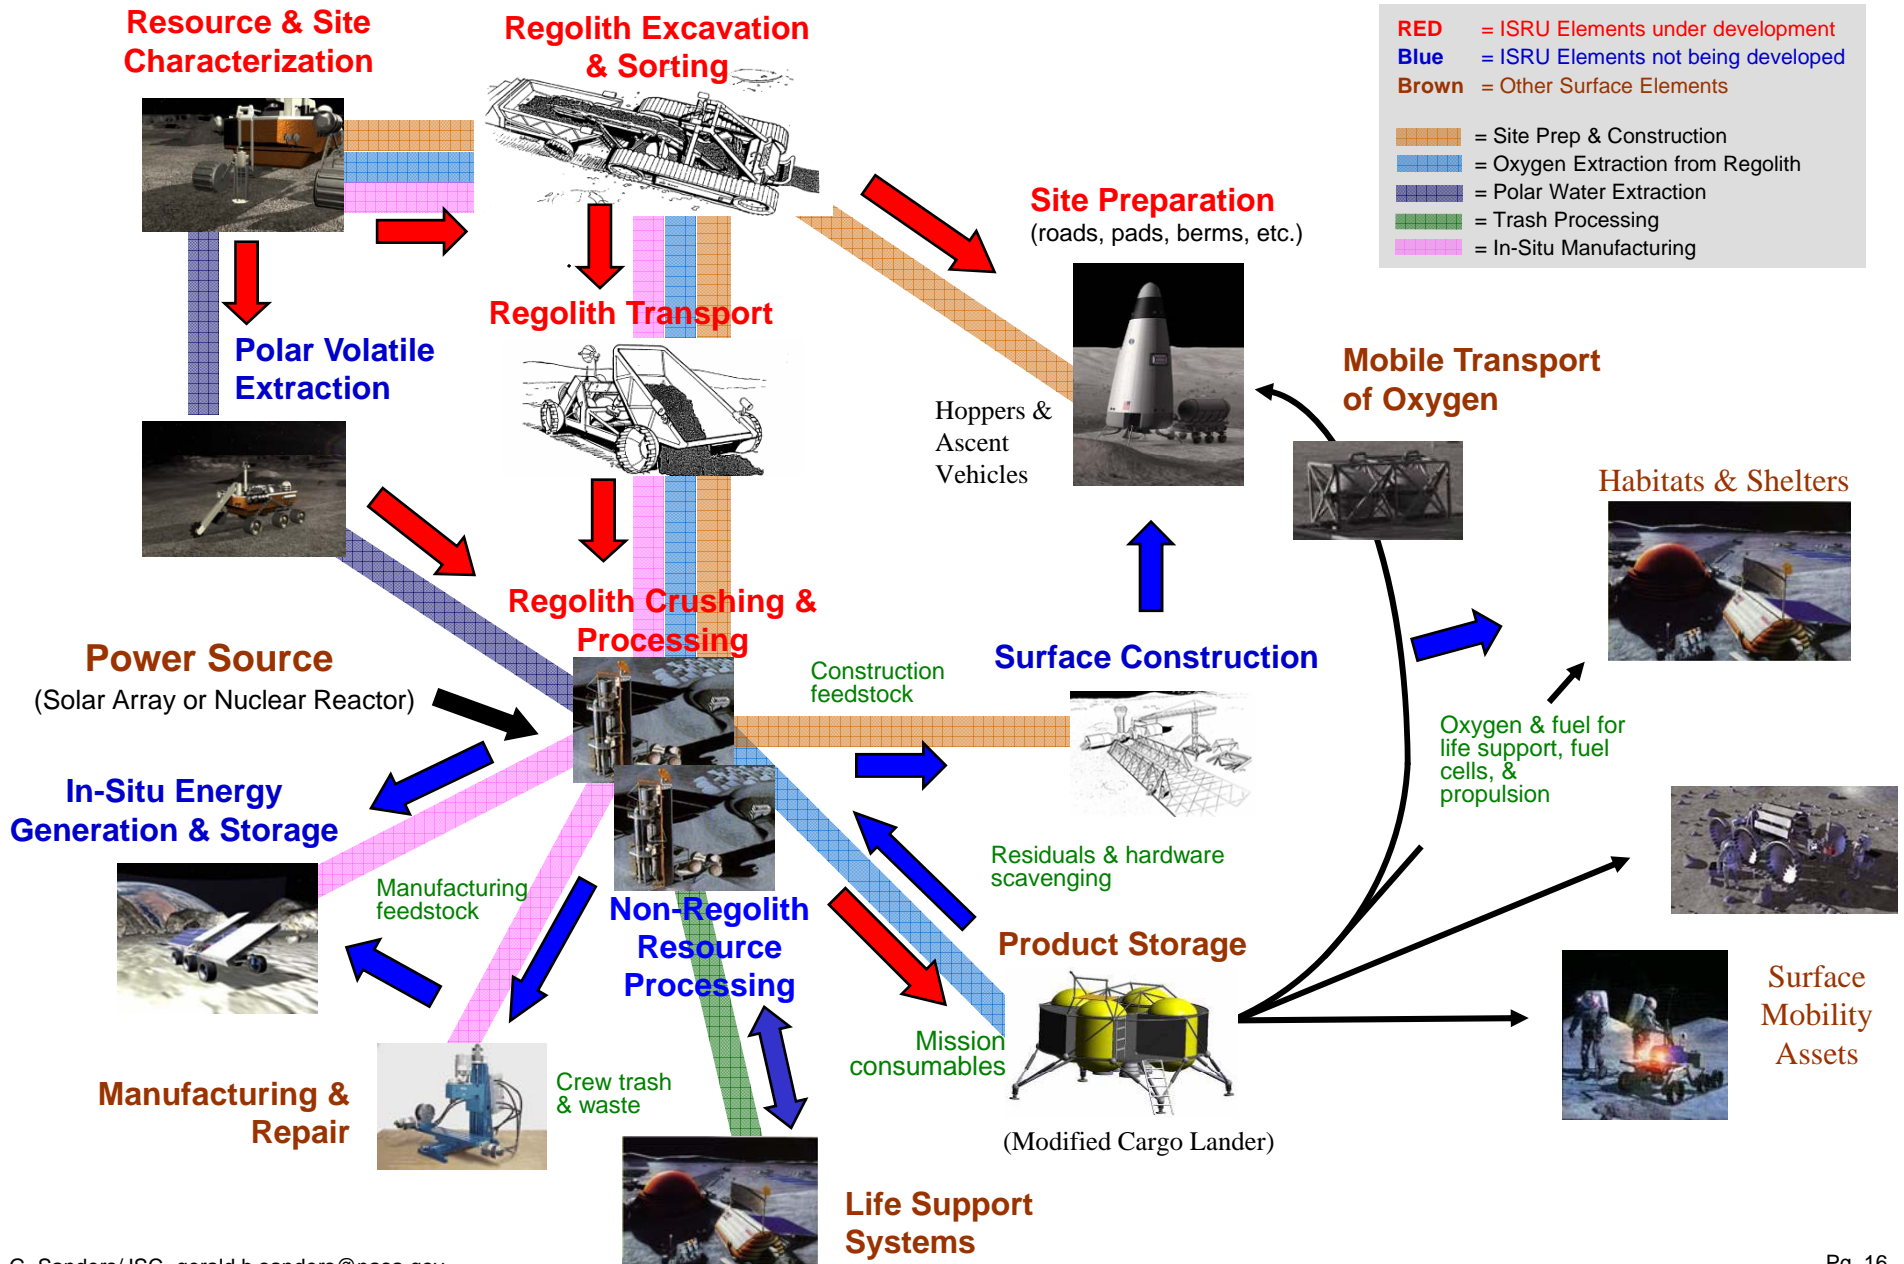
Resource & Site Characterization

Regolith Excavation & Sorting

RED = ISRU Elements under development
Blue = ISRU Elements not being developed
Brown = Other Surface Elements

= Site Prep & Construction
= Oxygen Extraction from Regolith
= Polar Water Extraction
= Trash Processing
= In-Situ Manufacturing

Site Preparation
(roads, pads, berms, etc.)

Regolith Transport

Polar Volatile Extraction

Hoppers & Ascent Vehicles

Mobile Transport of Oxygen

Habitats & Shelters

Regolith Crushing & Processing

Power Source
(Solar Array or Nuclear Reactor)

Construction feedstock

Surface Construction

Oxygen & fuel for life support, fuel cells, & propulsion

In-Situ Energy Generation & Storage

Manufacturing feedstock

Residuals & hardware scavenging

Non-Regolith Resource Processing

Product Storage

Mission consumables

Surface Mobility Assets

Manufacturing & Repair

Crew trash & waste

(Modified Cargo Lander)

Life Support Systems

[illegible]

Pg. 16